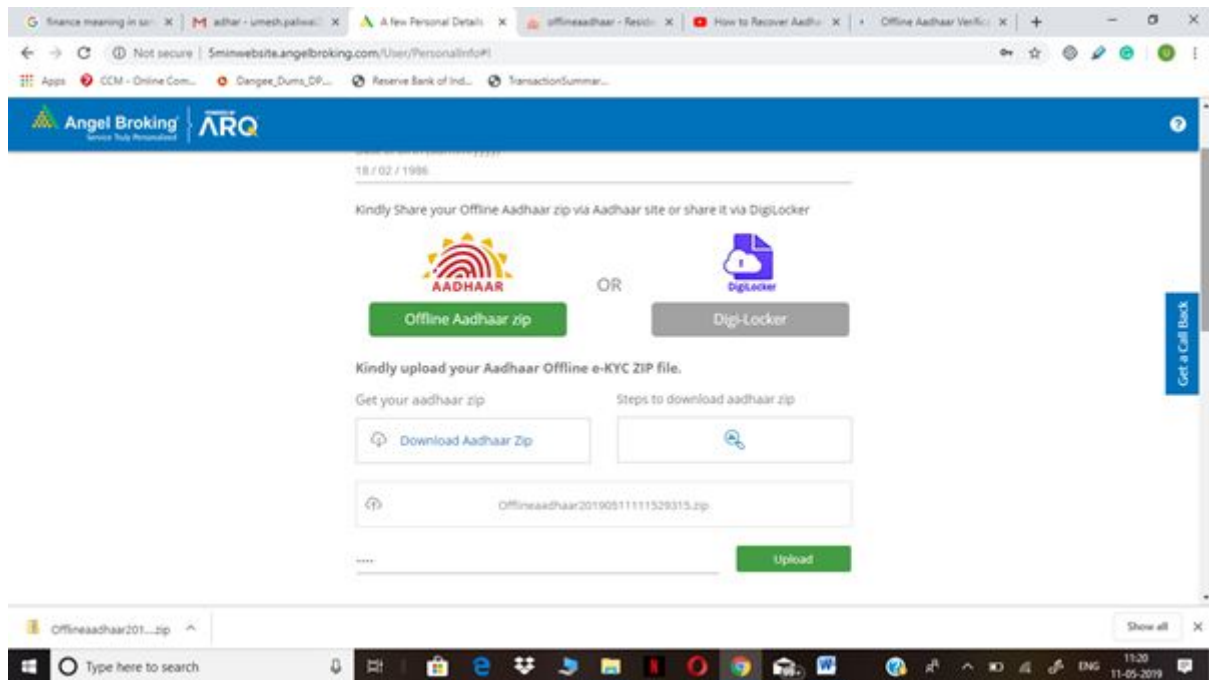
G finance meaning in sa × | M adhar - umesh.paliwal × | A few Personal Details × | offlineaadhaar - Reside × | How to Recover Aadha × | Offline Aadhaar Verific × | +

Not secure | 5minwebsite.angelbroking.com/User/PersonalInfo#!

Apps CCM - Online Com... Dangee_Dums_DP... Reserve Bank of Ind... TransactionSummar...

Angel Broking Service Truly Personalized ARQ

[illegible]

18 / 02 / 1986

Kindly Share your Offline Aadhaar zip via Aadhaar site or share it via DigiLocker

AADHAAR

OR

DigiLocker

Offline Aadhaar zip

Digi-Locker

Kindly upload your Aadhaar Offline e-KYC ZIP file.

Get your aadhaar zip

Steps to download aadhaar zip

Download Aadhaar Zip

Offlineaadhaar20190511111529315.zip

....

Upload

Get a Call Back

Offlineaadhaar201....zip

Show all

Type here to search

ENG 11:20 11-05-2019